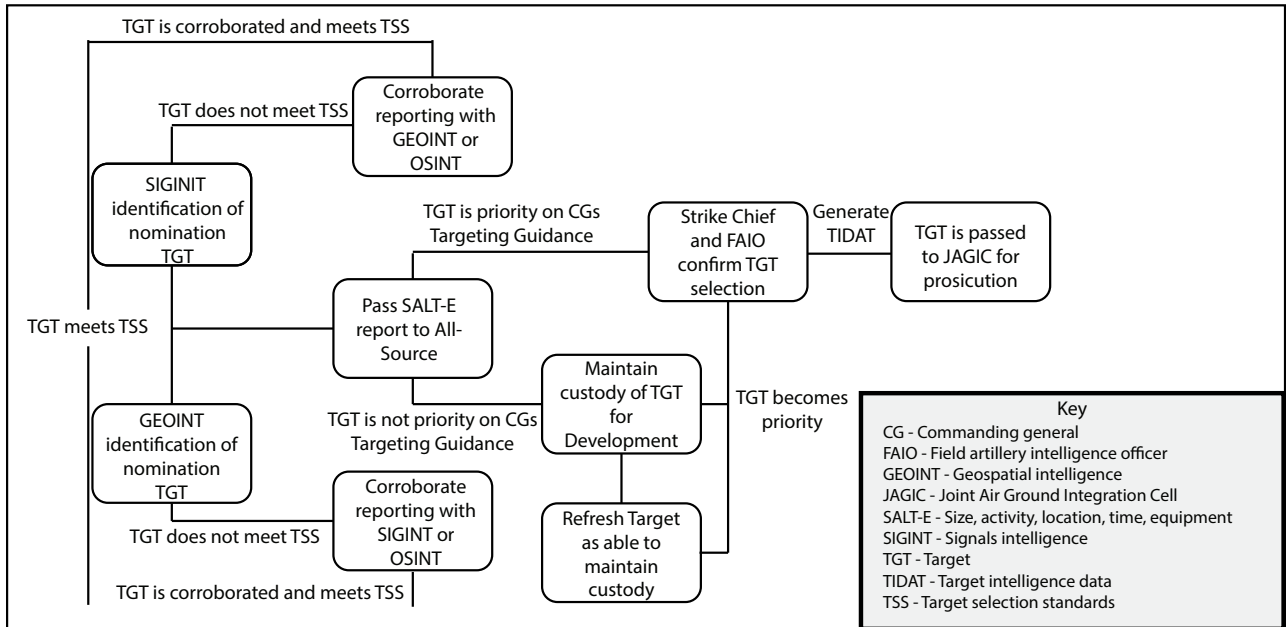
TGT is corroborated and meets TSS

TGT does not meet TSS

Corroborate reporting with GEOINT or OSINT

SIGINIT identification of nomination TGT

TGT is priority on CGs Targeting Guidance

Strike Chief and FAIO confirm TGT selection

Generate TIDAT

TGT is passed to JAGIC for prosicution

TGT meets TSS

Pass SALT-E report to All-Source

Maintain custody of TGT for Development

TGT becomes priority

GEOINT identification of nomination TGT

TGT is not priority on CGs Targeting Guidance

Corroborate reporting with SIGINT or OSINT

TGT does not meet TSS

Refresh Target as able to maintain custody

TGT is corroborated and meets TSS

Key
CG - Commanding general
FAIO - Field artillery intelligence officer
GEOINT - Geospatial intelligence
JAGIC - Joint Air Ground Integration Cell
SALT-E - Size, activity, location, time, equipment
SIGINT - Signals intelligence
TGT - Target
TIDAT - Target intelligence data
TSS - Target selection standards